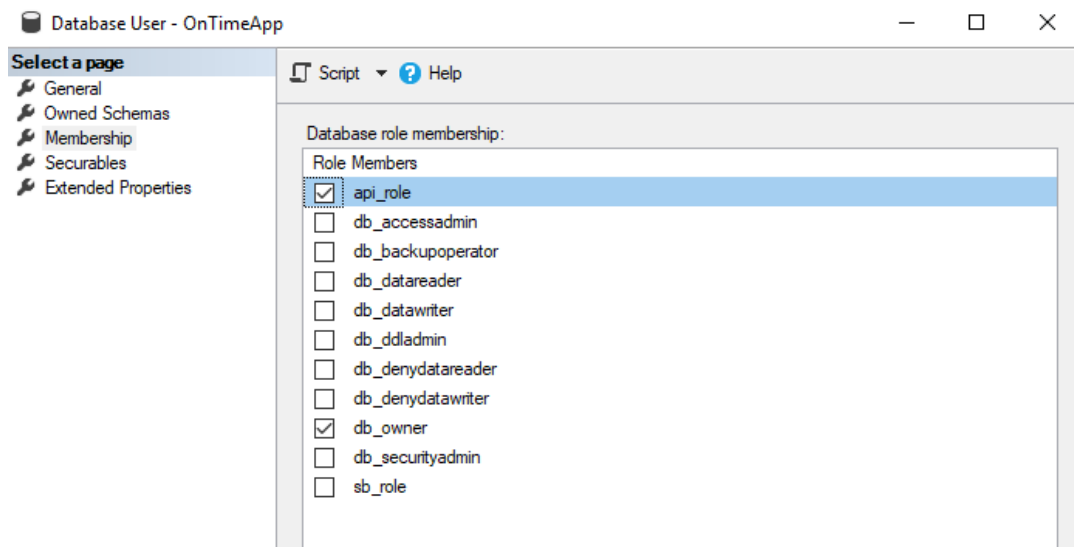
Database User - OnTimeApp

Select a page
General
Owned Schemas
Membership
Securables
Extended Properties

Script
Help

Database role membership:

Role Members
☑ api_role
☐ db_accessadmin
☐ db_backupoperator
☐ db_datareader
☐ db_datawriter
☐ db_ddladmin
☐ db_denydatareader
☐ db_denydatawriter
☑ db_owner
☐ db_securityadmin
☐ sb_role